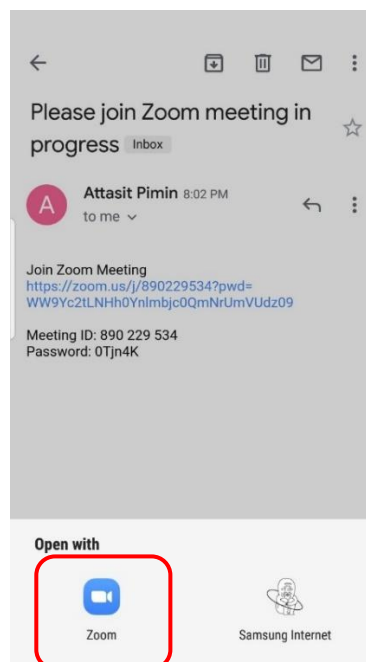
Please join Zoom meeting in progress Inbox

A Attasit Pimin 8:02 PM
to me

Join Zoom Meeting
https://zoom.us/j/890229534?pwd=WW9Yc2tLNHh0Ynlmbjc0QmNrUmVUdz09

Meeting ID: 890 229 534
Password: 0Tjn4K

Open with

Zoom

Samsung Internet